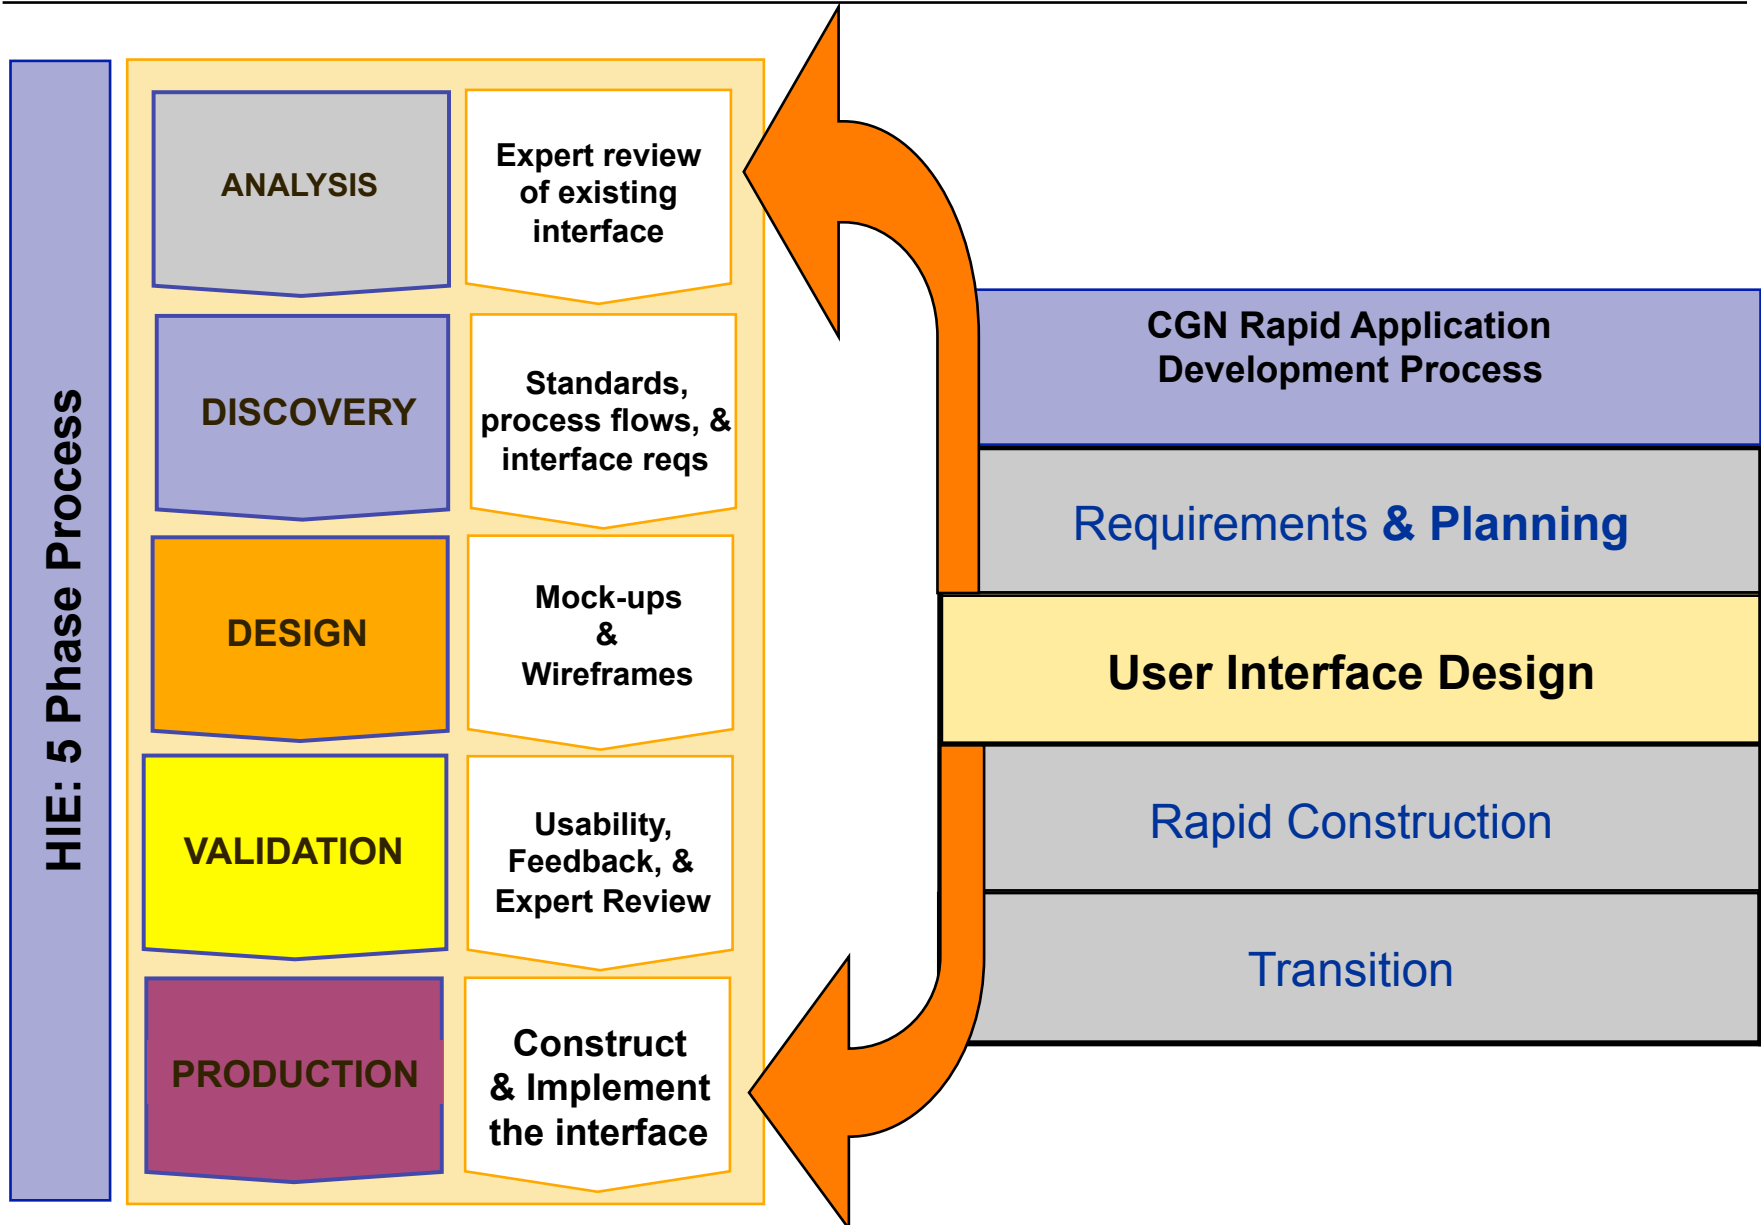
HIE: 5 Phase Process

ANALYSIS

Expert review of existing interface

DISCOVERY

Standards, process flows, & interface reqs

DESIGN

Mock-ups & Wireframes

VALIDATION

Usability, Feedback, & Expert Review

PRODUCTION

Construct & Implement the interface

CGN Rapid Application Development Process

Requirements & Planning

User Interface Design

Rapid Construction

Transition